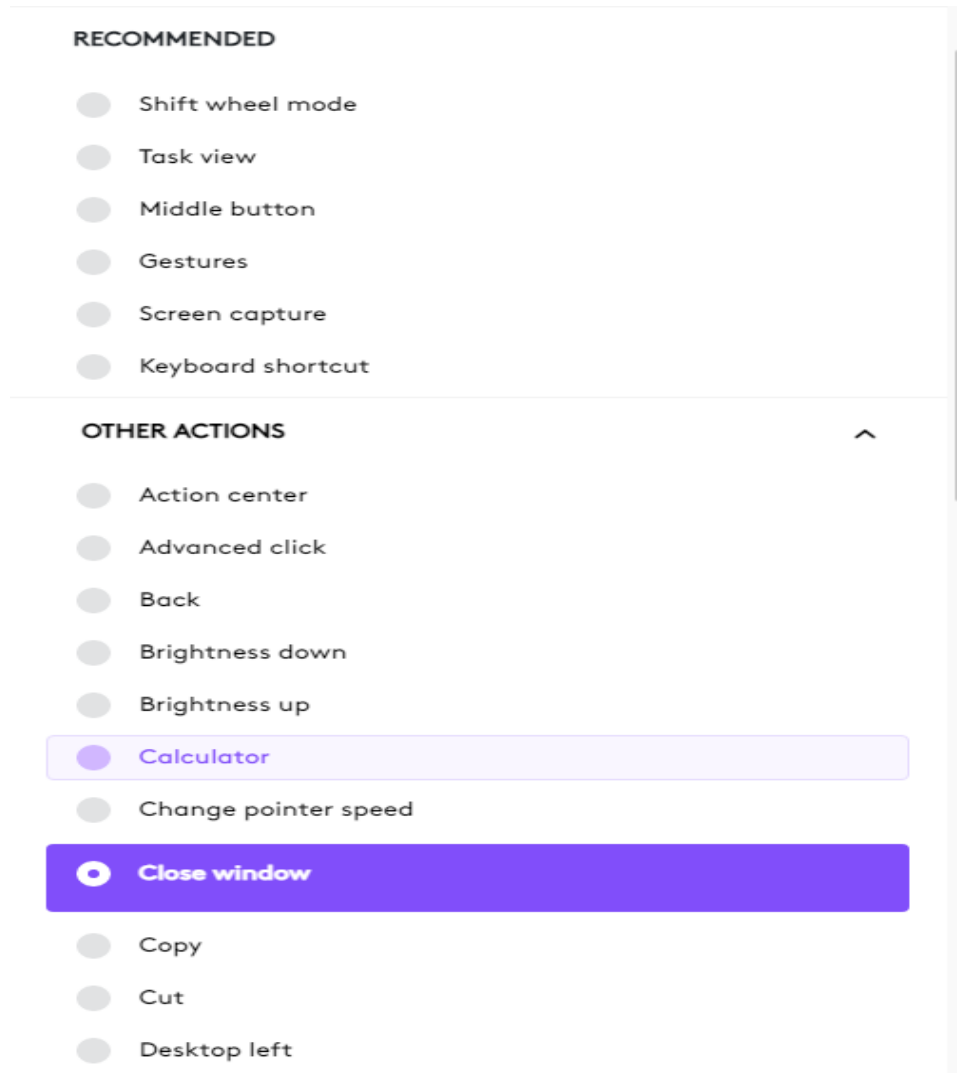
RECOMMENDED

Shift wheel mode

Task view

Middle button

Gestures

Screen capture

Keyboard shortcut

OTHER ACTIONS

Action center

Advanced click

Back

Brightness down

Brightness up

Calculator

Change pointer speed

Close window

Copy

Cut

Desktop left